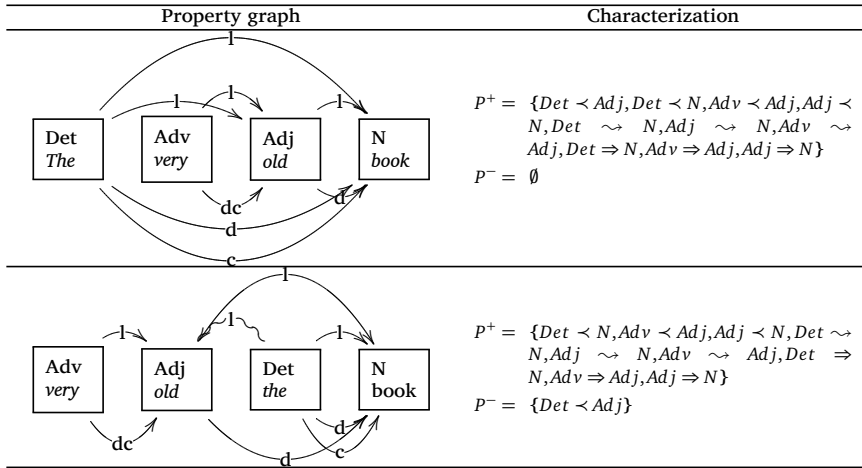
| Property graph | Characterization |
|---|---|
| l l l l Det *The* Adv *very* Adj *old* N *book* dc d d c | $P^+ = \{Det \prec Adj, Det \prec N, Adv \prec Adj, Adj \prec N, Det \rightsquigarrow N, Adj \rightsquigarrow N, Adv \rightsquigarrow Adj, Det \Rightarrow N, Adv \Rightarrow Adj, Adj \Rightarrow N\}$ $P^- = \emptyset$ |
| l l l l Adv *very* Adj *old* Det *the* N book dc d d c | $P^+ = \{Det \prec N, Adv \prec Adj, Adj \prec N, Det \rightsquigarrow N, Adj \rightsquigarrow N, Adv \rightsquigarrow Adj, Det \Rightarrow N, Adv \Rightarrow Adj, Adj \Rightarrow N\}$ $P^- = \{Det \prec Adj\}$ |